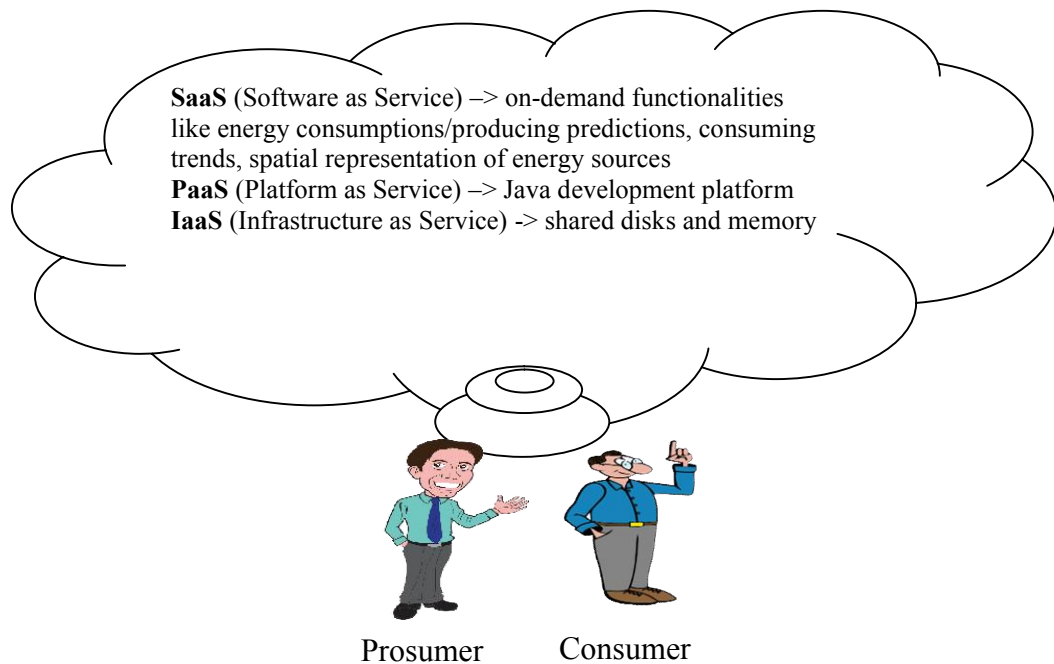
**SaaS** (Software as Service) –> on-demand functionalities like energy consumptions/producing predictions, consuming trends, spatial representation of energy sources
**PaaS** (Platform as Service) –> Java development platform
**IaaS** (Infrastructure as Service) -> shared disks and memory

Prosumer Consumer